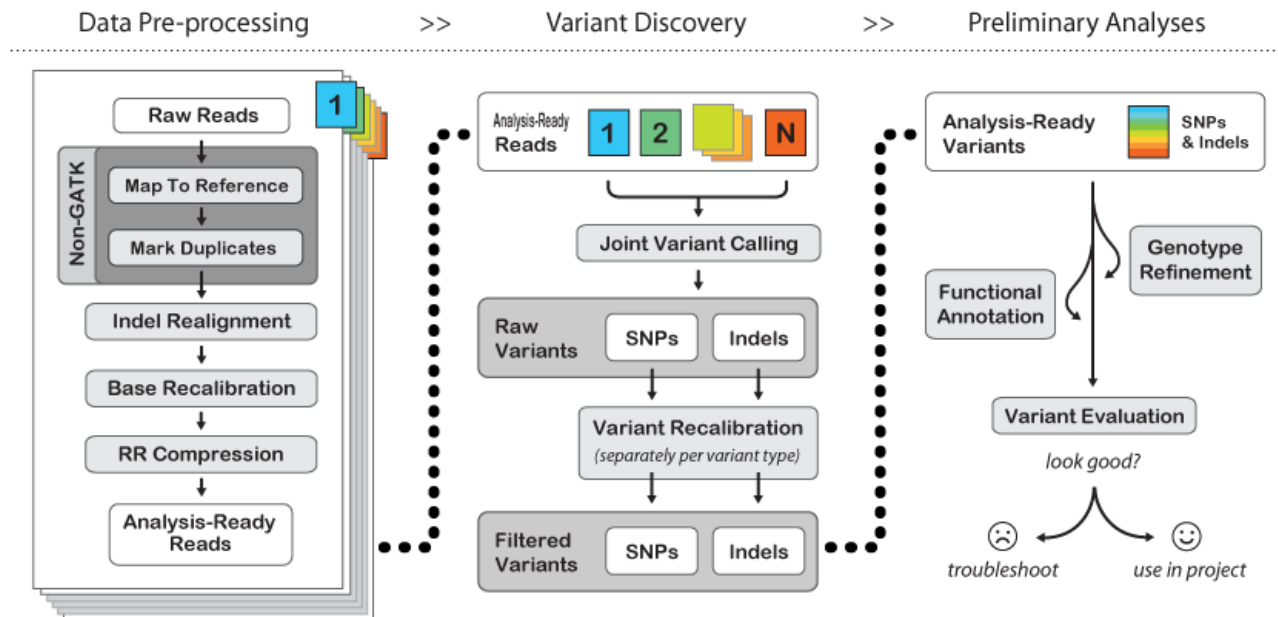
Data Pre-processing >> Variant Discovery >> Preliminary Analyses

1

Raw Reads

Non-GATK

Map To Reference

Mark Duplicates

Indel Realignment

Base Recalibration

RR Compression

Analysis-Ready Reads

Analysis-Ready Reads

1 2 N

Joint Variant Calling

Raw Variants

SNPs

Indels

Variant Recalibration
(separately per variant type)

Filtered Variants

SNPs

Indels

Analysis-Ready Variants

SNPs & Indels

Genotype Refinement

Functional Annotation

Variant Evaluation

look good?

☹ troubleshoot

☺ use in project